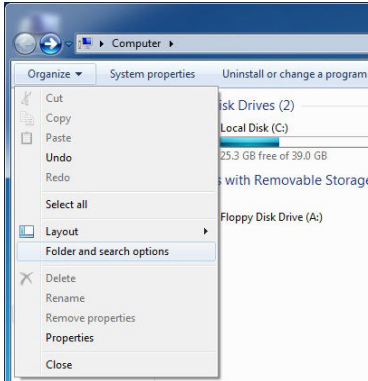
Computer ▸

Organize ▾ System properties Uninstall or change a program

Cut
Copy
Paste
Undo
Redo
Select all
Layout
Folder and search options
Delete
Rename
Remove properties
Properties
Close

isk Drives (2)

Local Disk (C:)

25.3 GB free of 39.0 GB

s with Removable Storage

Floppy Disk Drive (A:)